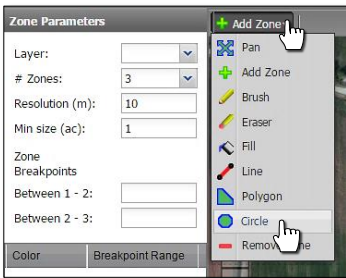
Zone Parameters

Layer:

# Zones: 3

Resolution (m): 10

Min size (ac): 1

Zone Breakpoints

Between 1 - 2:

Between 2 - 3:

Color | Breakpoint Range

Add Zone

Pan

Add Zone

Brush

Eraser

Fill

Line

Polygon

Circle

Remov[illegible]ne